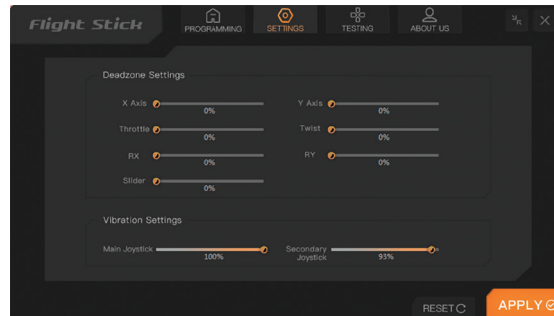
Flight Stick

PROGRAMMING SETTINGS TESTING ABOUT US

Deadzone Settings

X Axis 0%
Y Axis 0%
Throttle 0%
Twist 0%
RX 0%
RY 0%
Slider 0%

Vibration Settings

Main Joystick 100%
Secondary Joystick 93%

RESET
APPLY